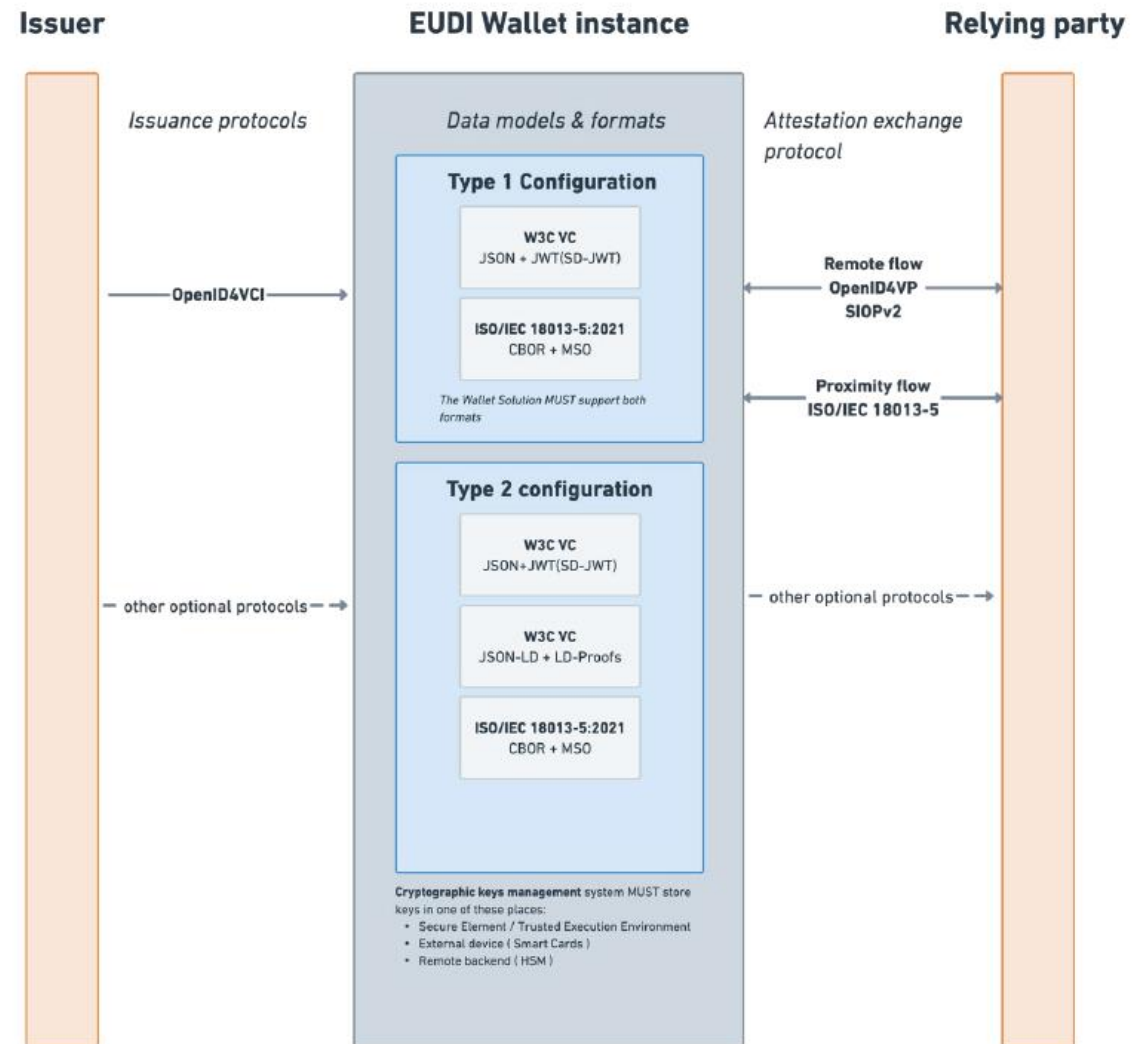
Issuer

EUDI Wallet instance

Relying party

Issuance protocols

Data models & formats

Attestation exchange protocol

Type 1 Configuration

W3C VC
JSON + JWT(SD-JWT)

ISO/IEC 18013-5:2021
CBOR + MSO

The Wallet Solution MUST support both formats

OpenID4VCI

Remote flow
OpenID4VP
SIOPv2

Proximity flow
ISO/IEC 18013-5

Type 2 configuration

W3C VC
JSON+JWT(SD-JWT)

W3C VC
JSON-LD + LD-Proofs

ISO/IEC 18013-5:2021
CBOR + MSO

other optional protocols

other optional protocols

**Cryptographic keys management** system MUST store keys in one of these places:
• Secure Element / Trusted Execution Environment
• External device ( Smart Cards )
• Remote backend ( HSM )